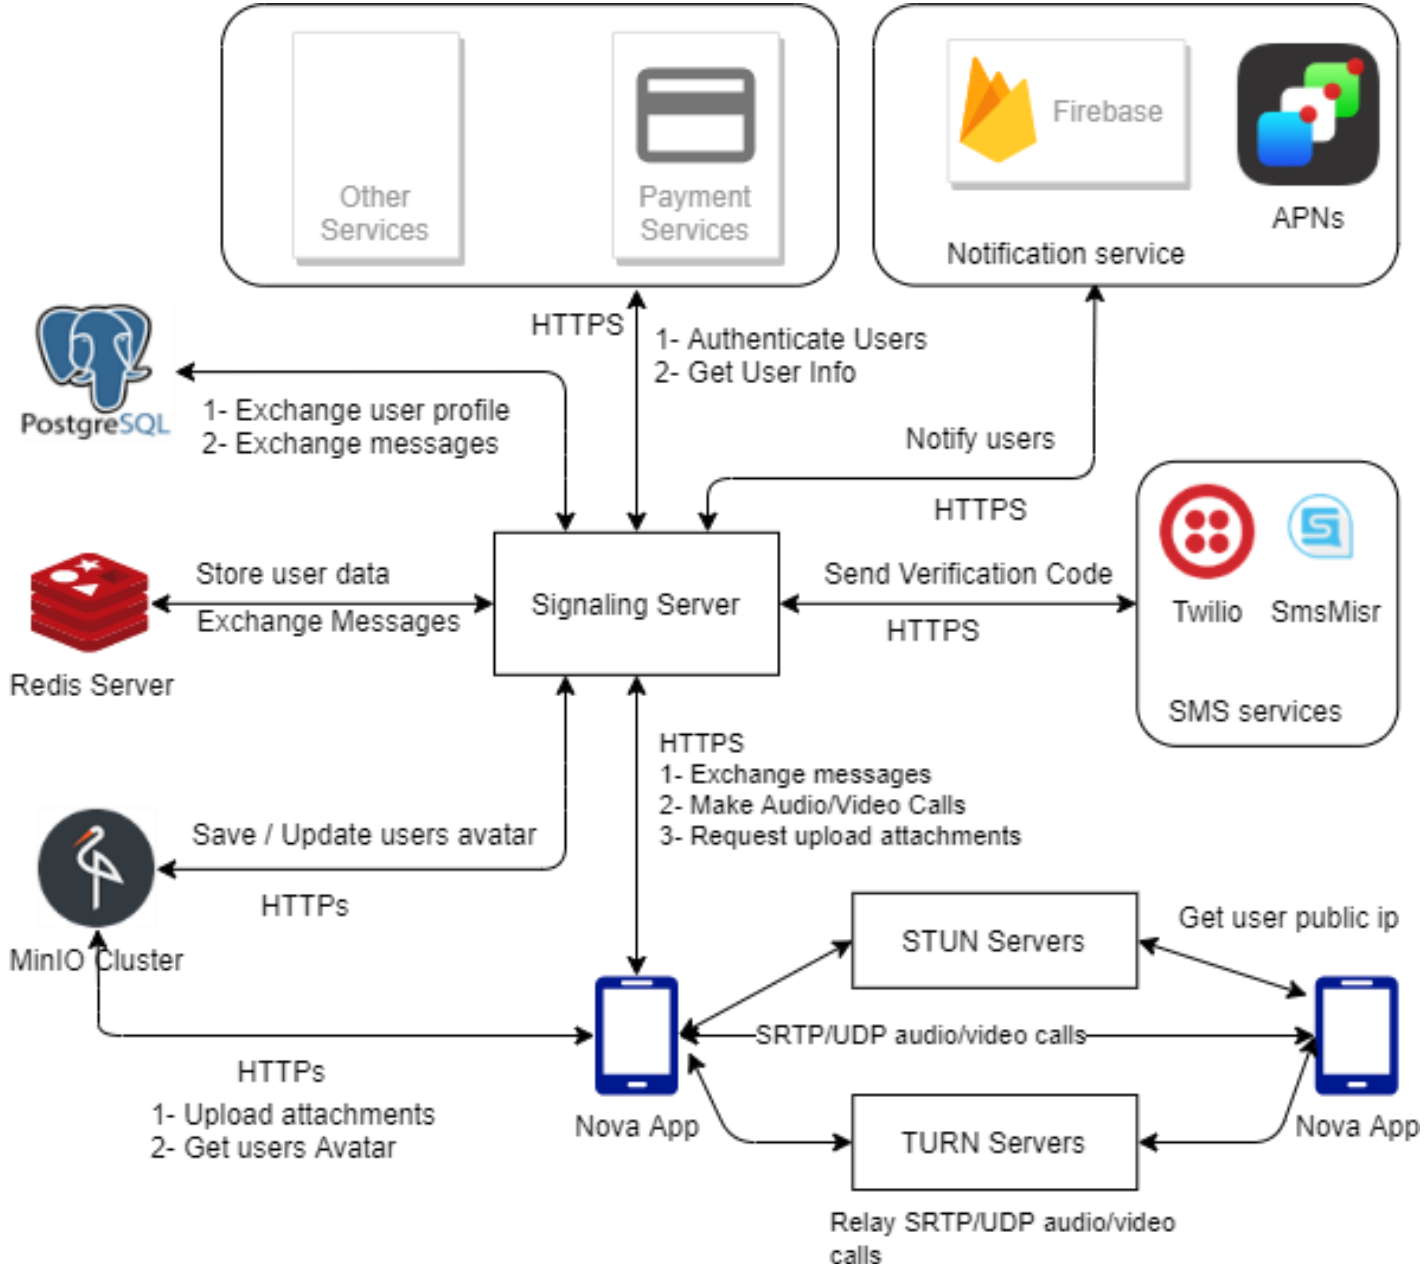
Other Services

Payment Services

Firebase

APNs

Notification service

PostgreSQL

HTTPS

1- Authenticate Users
2- Get User Info

1- Exchange user profile
2- Exchange messages

Notify users

HTTPS

Redis Server

Store user data

Exchange Messages

Signaling Server

Send Verification Code

HTTPS

Twilio

SmsMisr

SMS services

HTTPS
1- Exchange messages
2- Make Audio/Video Calls
3- Request upload attachments

Save / Update users avatar

HTTPs

MinIO Cluster

STUN Servers

Get user public ip

SRTP/UDP audio/video calls

HTTPs
1- Upload attachments
2- Get users Avatar

Nova App

TURN Servers

Nova App

Relay SRTP/UDP audio/video calls